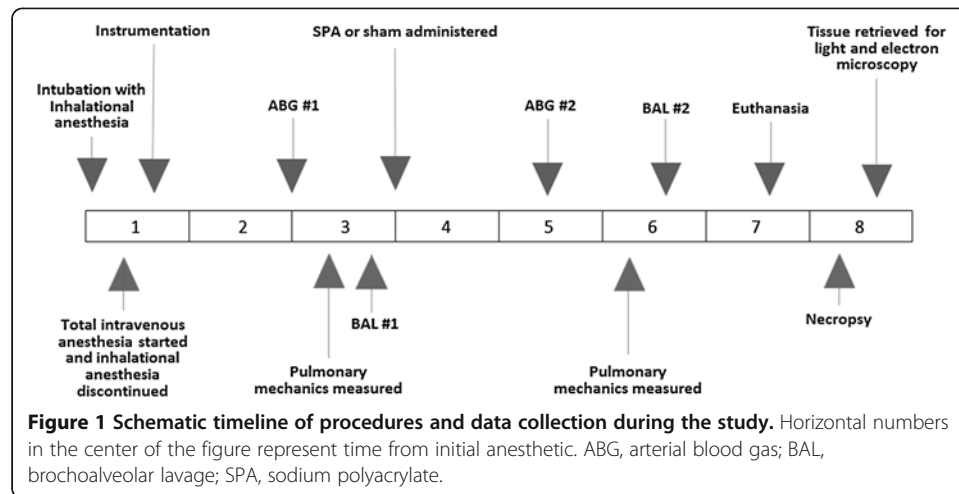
Instrumentation

SPA or sham administered

Tissue retrieved for light and electron microscopy

Intubation with Inhalational anesthesia

ABG #1

ABG #2

BAL #2

Euthanasia

| 1 | 2 | 3 | 4 | 5 | 6 | 7 | 8 |
|---|---|---|---|---|---|---|---|

Total intravenous anesthesia started and inhalational anesthesia discontinued

BAL #1

Pulmonary mechanics measured

Pulmonary mechanics measured

Necropsy

**Figure 1 Schematic timeline of procedures and data collection during the study.** Horizontal numbers in the center of the figure represent time from initial anesthetic. ABG, arterial blood gas; BAL, brochoalveolar lavage; SPA, sodium polyacrylate.